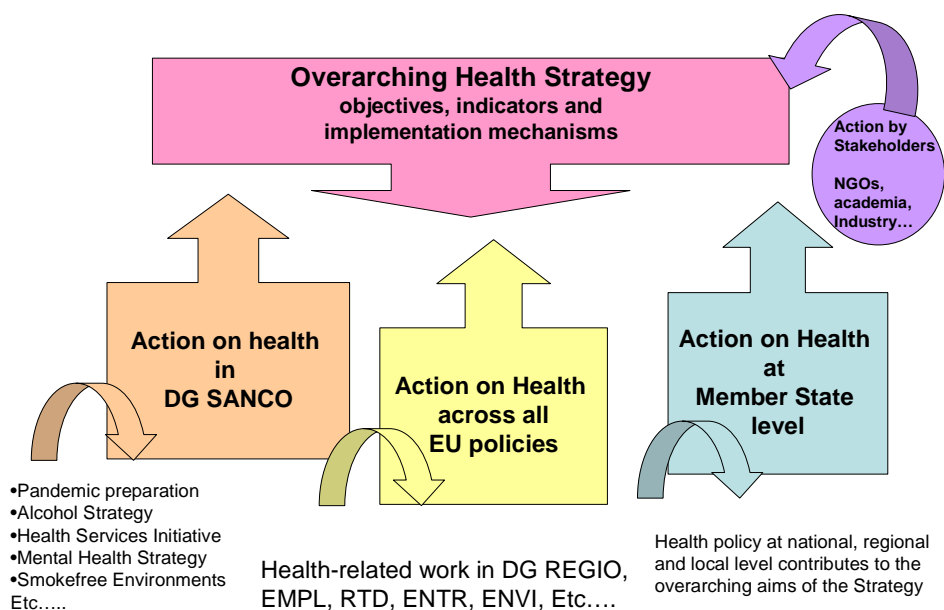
Overarching Health Strategy
objectives, indicators and implementation mechanisms

Action by Stakeholders

NGOs, academia, Industry…

Action on health in DG SANCO

Action on Health across all EU policies

Action on Health at Member State level

•Pandemic preparation
•Alcohol Strategy
•Health Services Initiative
•Mental Health Strategy
•Smokefree Environments
Etc…..

Health-related work in DG REGIO, EMPL, RTD, ENTR, ENVI, Etc….

Health policy at national, regional and local level contributes to the overarching aims of the Strategy